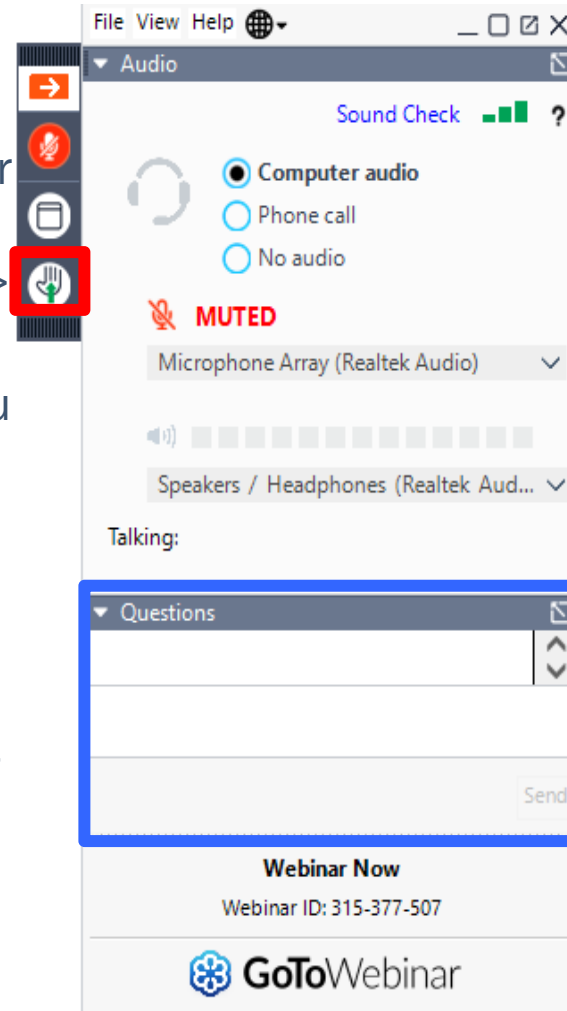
File View Help

Audio

Sound Check ?

Computer audio

Phone call

No audio

MUTED

Microphone Array (Realtek Audio)

Speakers / Headphones (Realtek Aud...

Talking:

Questions

Send

Webinar Now

Webinar ID: 315-377-507

GoToWebinar